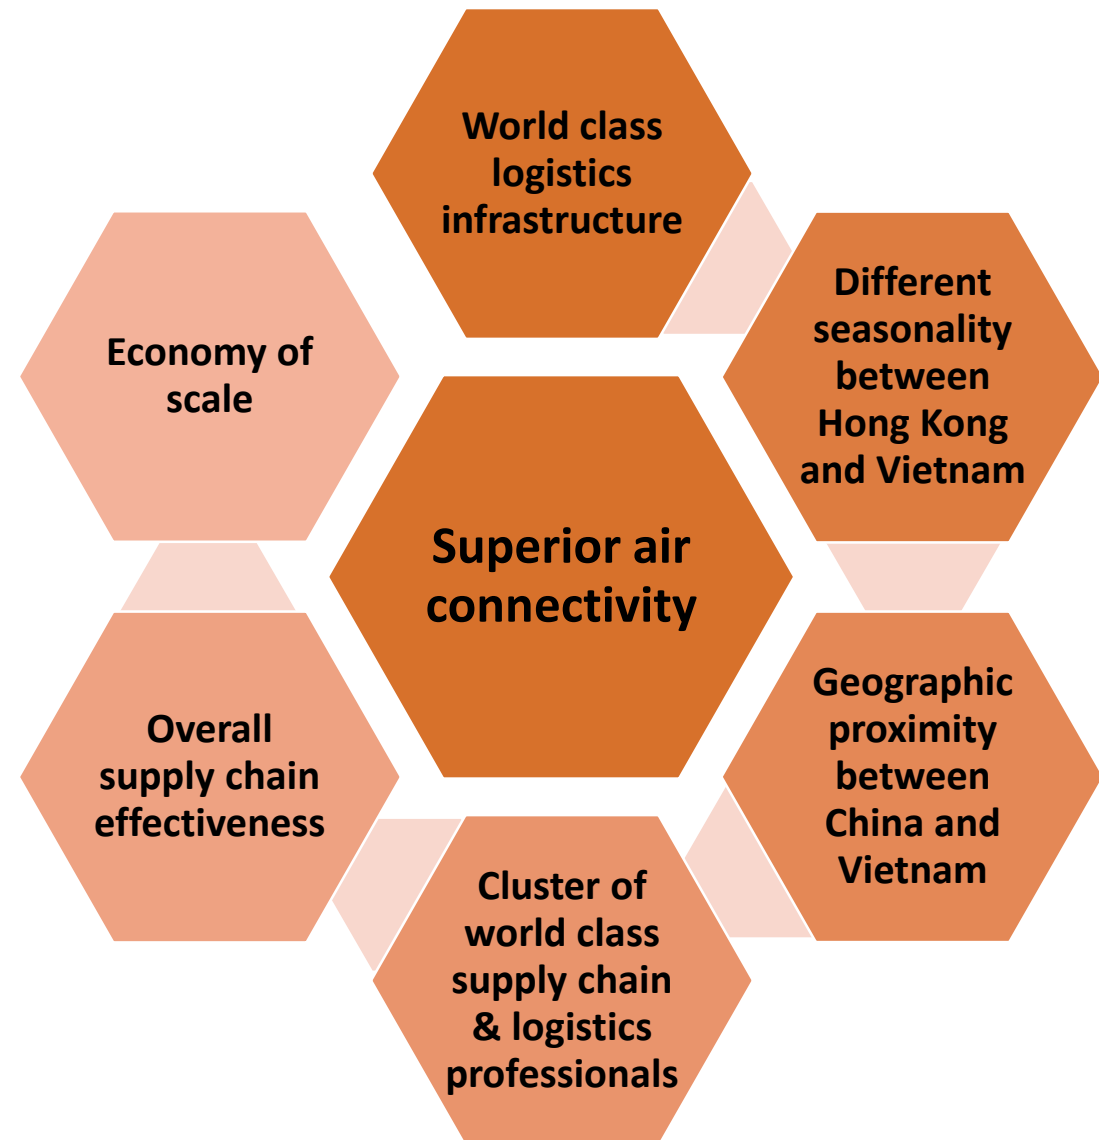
Superior air connectivity

World class logistics infrastructure

Different seasonality between Hong Kong and Vietnam

Geographic proximity between China and Vietnam

Cluster of world class supply chain & logistics professionals

Overall supply chain effectiveness

Economy of scale